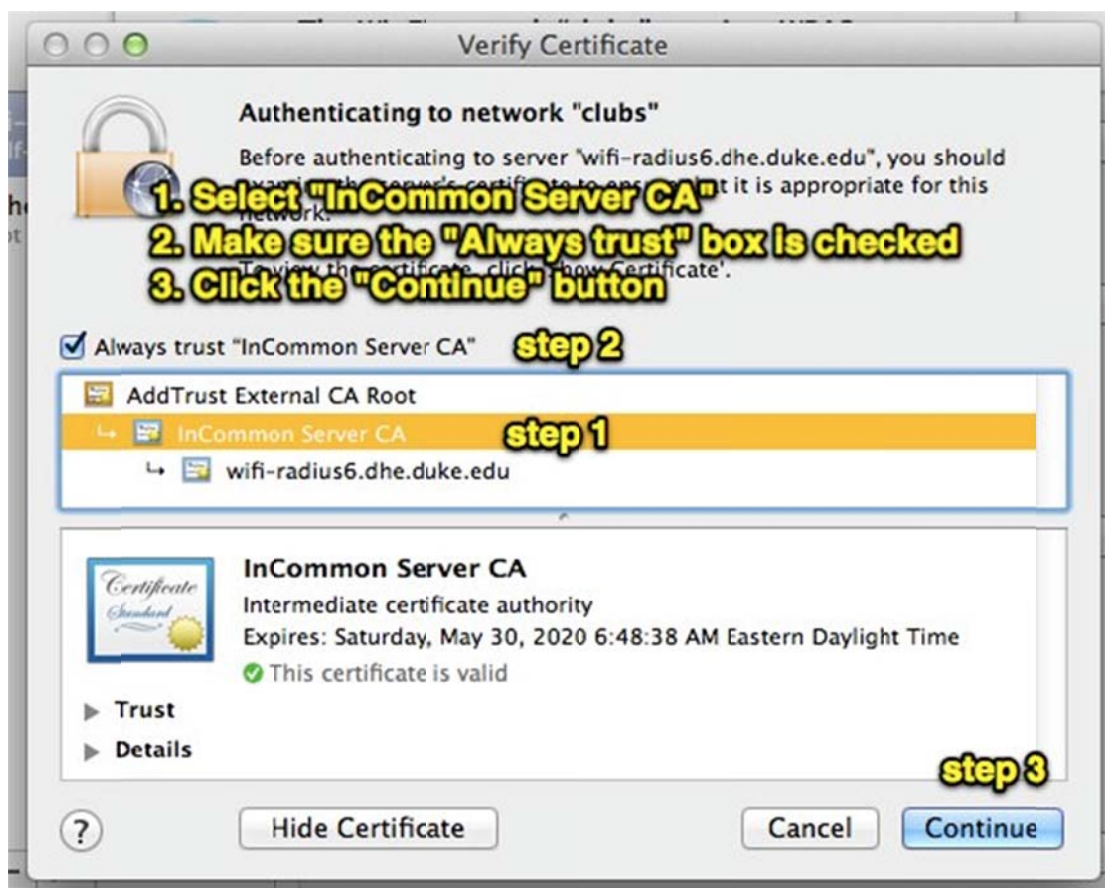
Verify Certificate

Authenticating to network "clubs"

Before authenticating to server "wifi-radius6.dhe.duke.edu", you should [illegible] it is appropriate for this network.

To view the certificate, click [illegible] Certificate'.

1. Select "InCommon Server CA"
2. Make sure the "Always trust" box is checked
3. Click the "Continue" button

Always trust "InCommon Server CA" step 2

AddTrust External CA Root
InCommon Server CA step 1
wifi-radius6.dhe.duke.edu

Certificate Standard

InCommon Server CA
Intermediate certificate authority
Expires: Saturday, May 30, 2020 6:48:38 AM Eastern Daylight Time
This certificate is valid

Trust
Details

step 3

?
Hide Certificate
Cancel
Continue